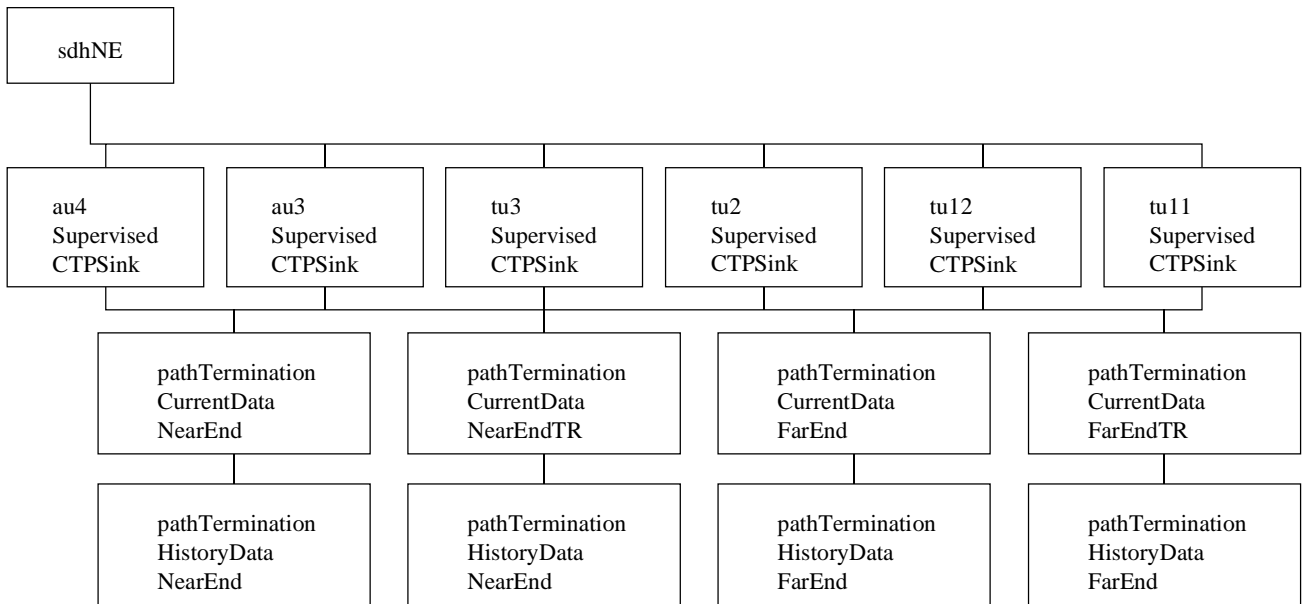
sdhNE

au4
Supervised
CTPSink

au3
Supervised
CTPSink

tu3
Supervised
CTPSink

tu2
Supervised
CTPSink

tu12
Supervised
CTPSink

tu11
Supervised
CTPSink

pathTermination
CurrentData
NearEnd

pathTermination
CurrentData
NearEndTR

pathTermination
CurrentData
FarEnd

pathTermination
CurrentData
FarEndTR

pathTermination
HistoryData
NearEnd

pathTermination
HistoryData
NearEnd

pathTermination
HistoryData
FarEnd

pathTermination
HistoryData
FarEnd